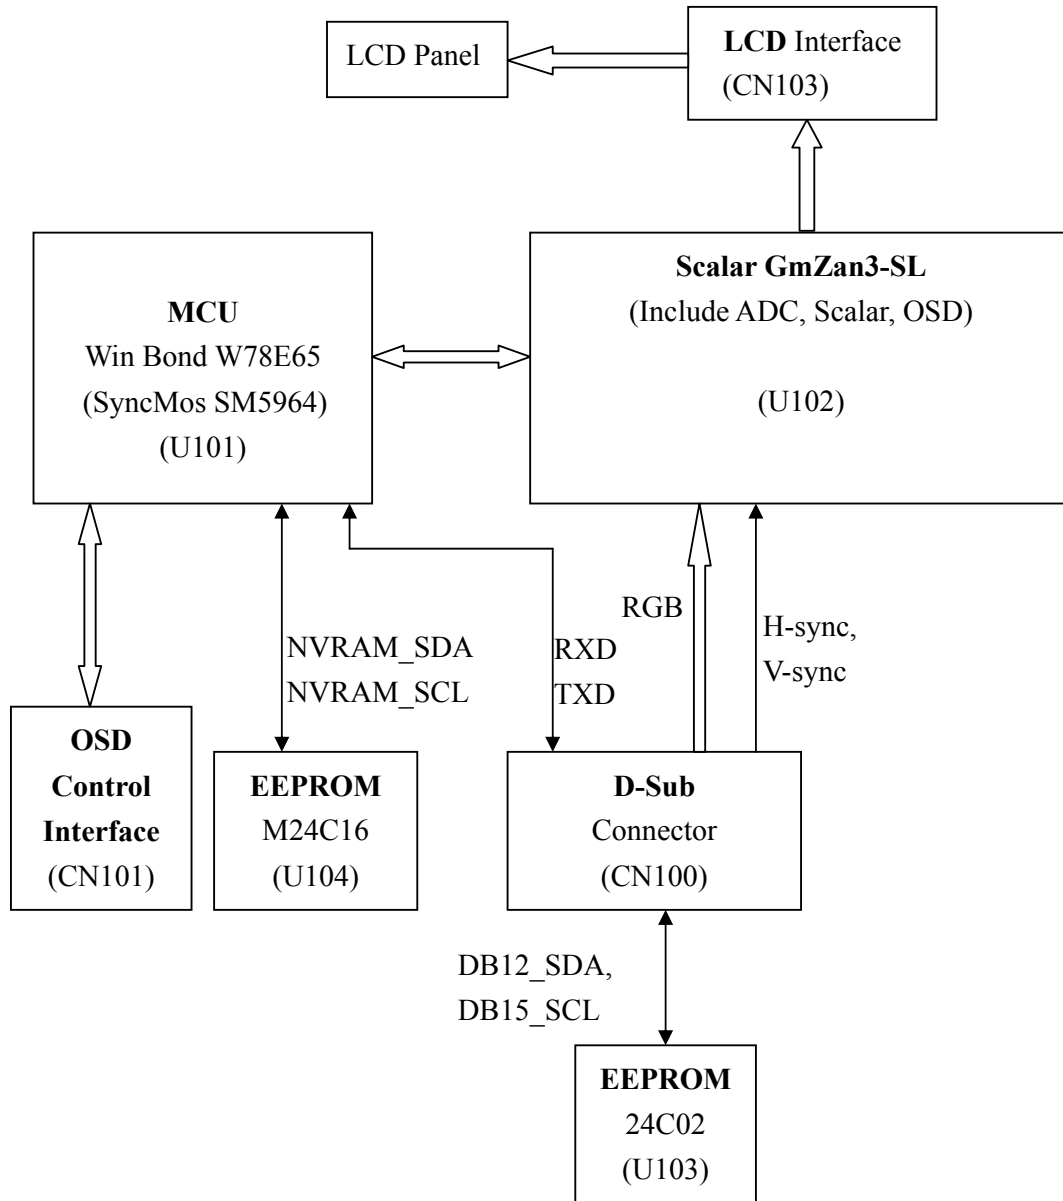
LCD Panel

LCD Interface
(CN103)

MCU
Win Bond W78E65
(SyncMos SM5964)
(U101)

Scalar GmZan3-SL
(Include ADC, Scalar, OSD)

(U102)

RGB

H-sync,
V-sync

NVRAM_SDA
NVRAM_SCL

RXD
TXD

OSD
Control
Interface
(CN101)

EEPROM
M24C16
(U104)

D-Sub
Connector
(CN100)

DB12_SDA,
DB15_SCL

EEPROM
24C02
(U103)